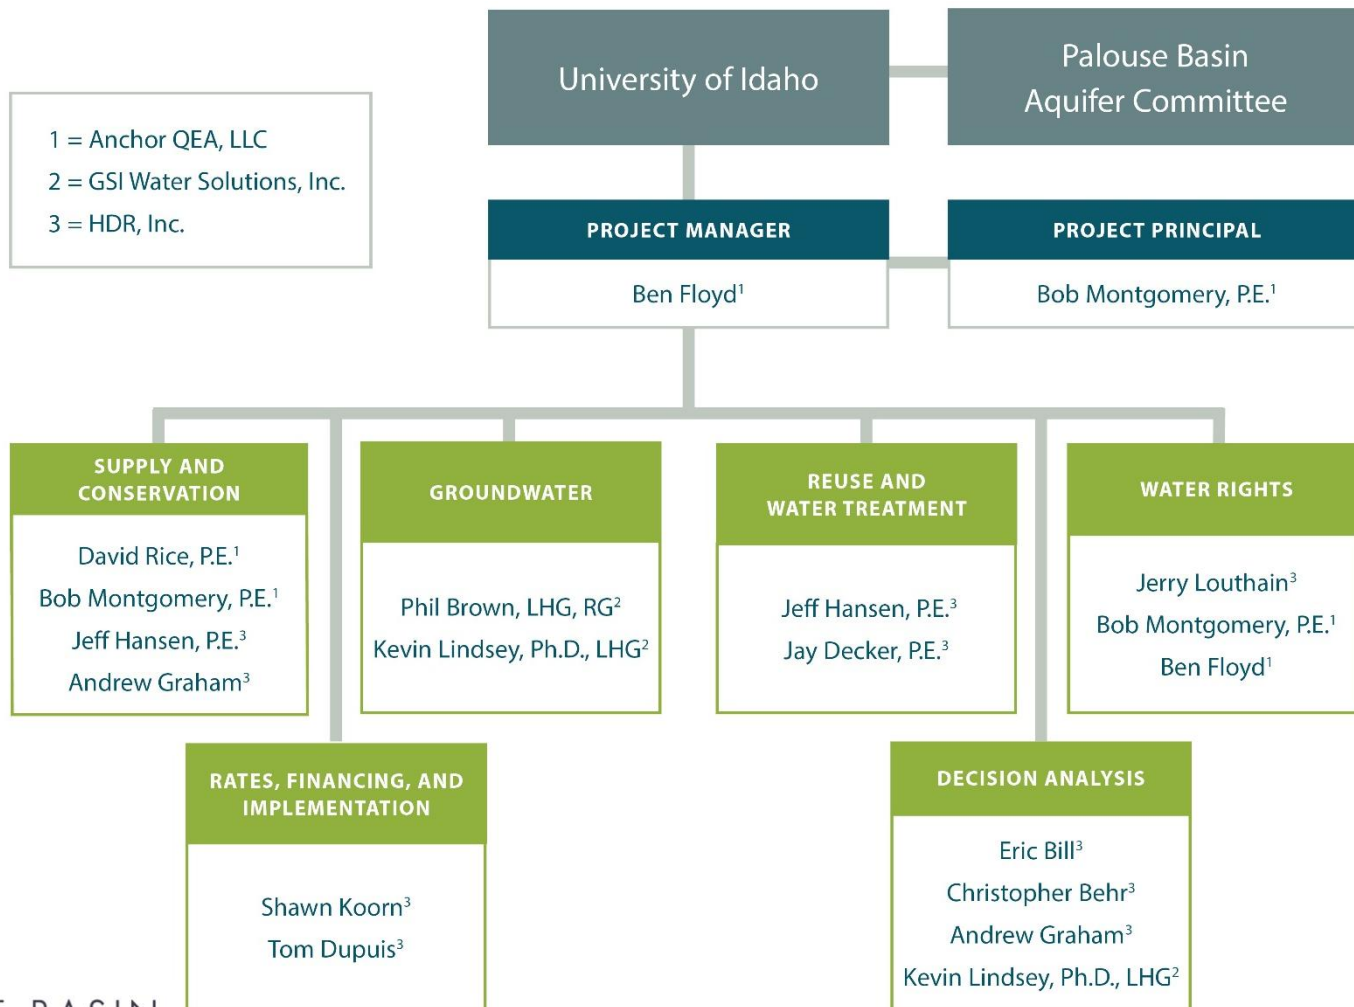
1 = Anchor QEA, LLC
2 = GSI Water Solutions, Inc.
3 = HDR, Inc.

University of Idaho

Palouse Basin Aquifer Committee

PROJECT MANAGER
Ben Floyd$^1$

PROJECT PRINCIPAL
Bob Montgomery, P.E.$^1$

SUPPLY AND CONSERVATION
David Rice, P.E.$^1$
Bob Montgomery, P.E.$^1$
Jeff Hansen, P.E.$^3$
Andrew Graham$^3$

GROUNDWATER
Phil Brown, LHG, RG$^2$
Kevin Lindsey, Ph.D., LHG$^2$

REUSE AND WATER TREATMENT
Jeff Hansen, P.E.$^3$
Jay Decker, P.E.$^3$

WATER RIGHTS
Jerry Louthain$^3$
Bob Montgomery, P.E.$^1$
Ben Floyd$^1$

RATES, FINANCING, AND IMPLEMENTATION
Shawn Koorn$^3$
Tom Dupuis$^3$

DECISION ANALYSIS
Eric Bill$^3$
Christopher Behr$^3$
Andrew Graham$^3$
Kevin Lindsey, Ph.D., LHG$^2$

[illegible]